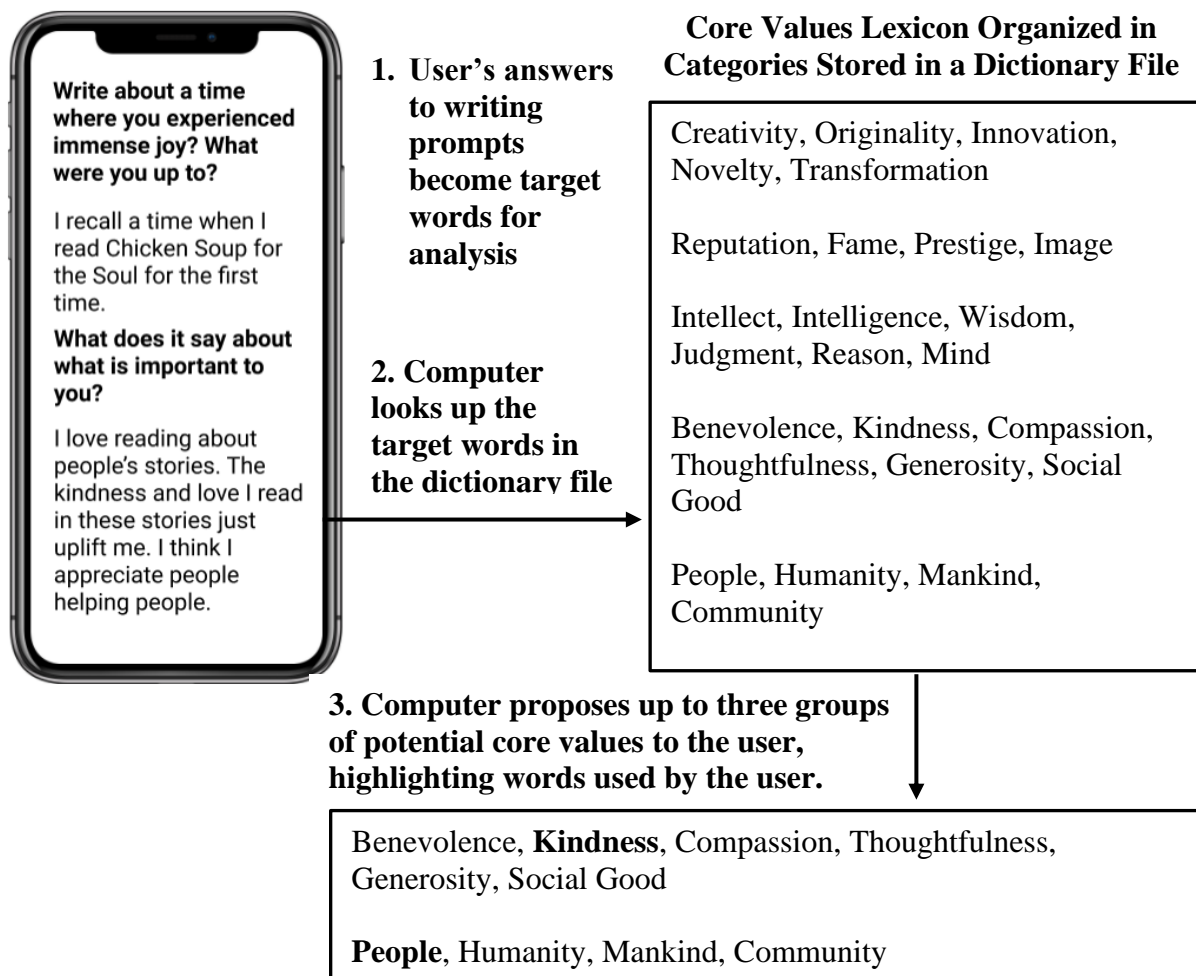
Write about a time where you experienced immense joy? What were you up to?

I recall a time when I read Chicken Soup for the Soul for the first time.

What does it say about what is important to you?

I love reading about people's stories. The kindness and love I read in these stories just uplift me. I think I appreciate people helping people.

1. User's answers to writing prompts become target words for analysis

2. Computer looks up the target words in the dictionary file

Core Values Lexicon Organized in Categories Stored in a Dictionary File

Creativity, Originality, Innovation, Novelty, Transformation

Reputation, Fame, Prestige, Image

Intellect, Intelligence, Wisdom, Judgment, Reason, Mind

Benevolence, Kindness, Compassion, Thoughtfulness, Generosity, Social Good

People, Humanity, Mankind, Community

3. Computer proposes up to three groups of potential core values to the user, highlighting words used by the user.

Benevolence, **Kindness**, Compassion, Thoughtfulness, Generosity, Social Good

**People**, Humanity, Mankind, Community